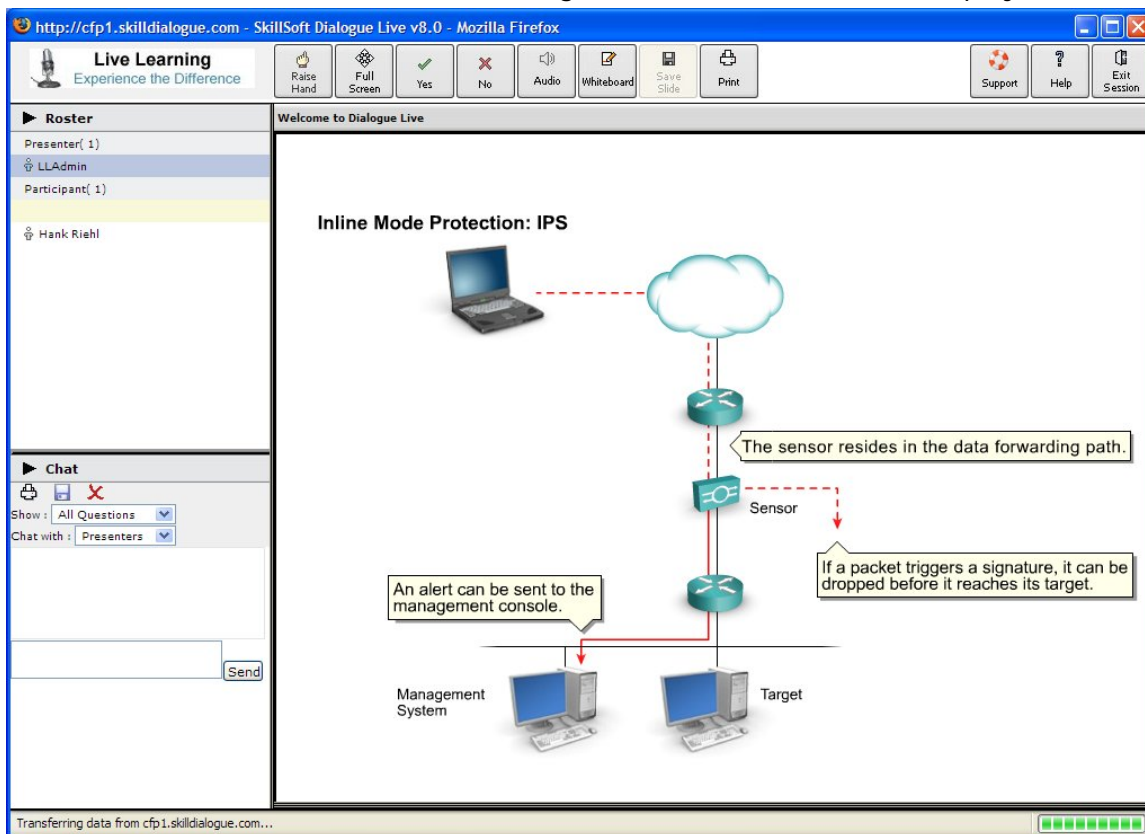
http://cfp1.skilldialogue.com - SkillSoft Dialogue Live v8.0 - Mozilla Firefox

Live Learning
Experience the Difference

Raise Hand
Full Screen
Yes
No
Audio
Whiteboard
Save Slide
Print
Support
Help
Exit Session

Roster
Presenter( 1)
LLAdmin
Participant( 1)
Hank Riehl

Chat
Show : All Questions
Chat with : Presenters
Send

Welcome to Dialogue Live

Inline Mode Protection: IPS

The sensor resides in the data forwarding path.

Sensor

If a packet triggers a signature, it can be dropped before it reaches its target.

An alert can be sent to the management console.

Management System

Target

Transferring data from cfp1.skilldialogue.com...